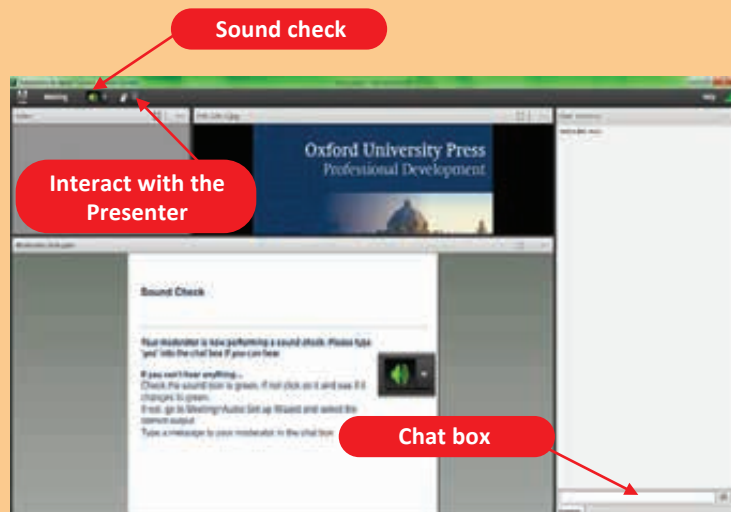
Sound check

Meeting

Help

Interact with the Presenter

Oxford University Press
Professional Development

Sound Check

Your moderator is now performing a sound check. Please type 'yes' into the chat box if you can hear.

If you can't hear anything...
Check the sound icon is green. If not click on it and see if it changes to green.
If not, go to Meeting>Audio Set up Wizard and select the correct output.
Type a message to your moderator in the chat box

Chat box